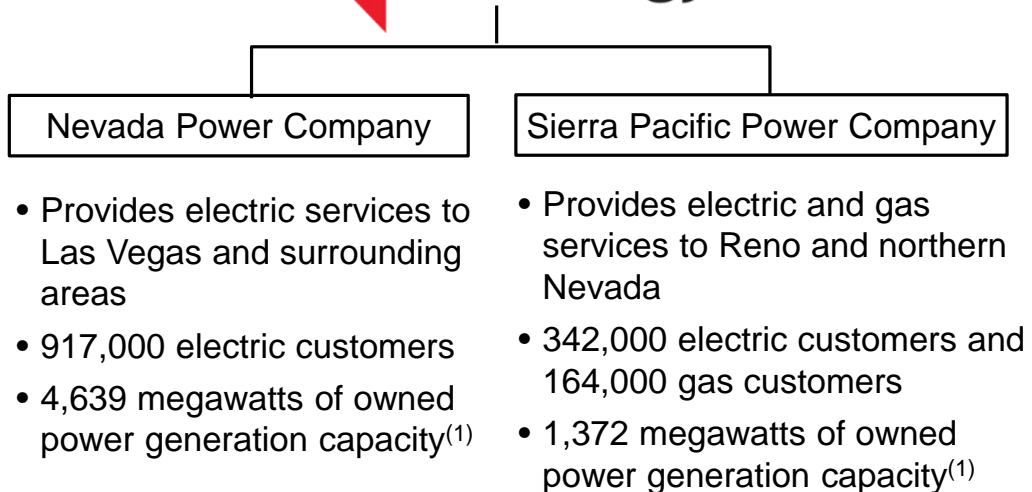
Nevada Power Company

Sierra Pacific Power Company

• Provides electric services to Las Vegas and surrounding areas
• 917,000 electric customers
• 4,639 megawatts of owned power generation capacity$^{(1)}$

• Provides electric and gas services to Reno and northern Nevada
• 342,000 electric customers and 164,000 gas customers
• 1,372 megawatts of owned power generation capacity$^{(1)}$